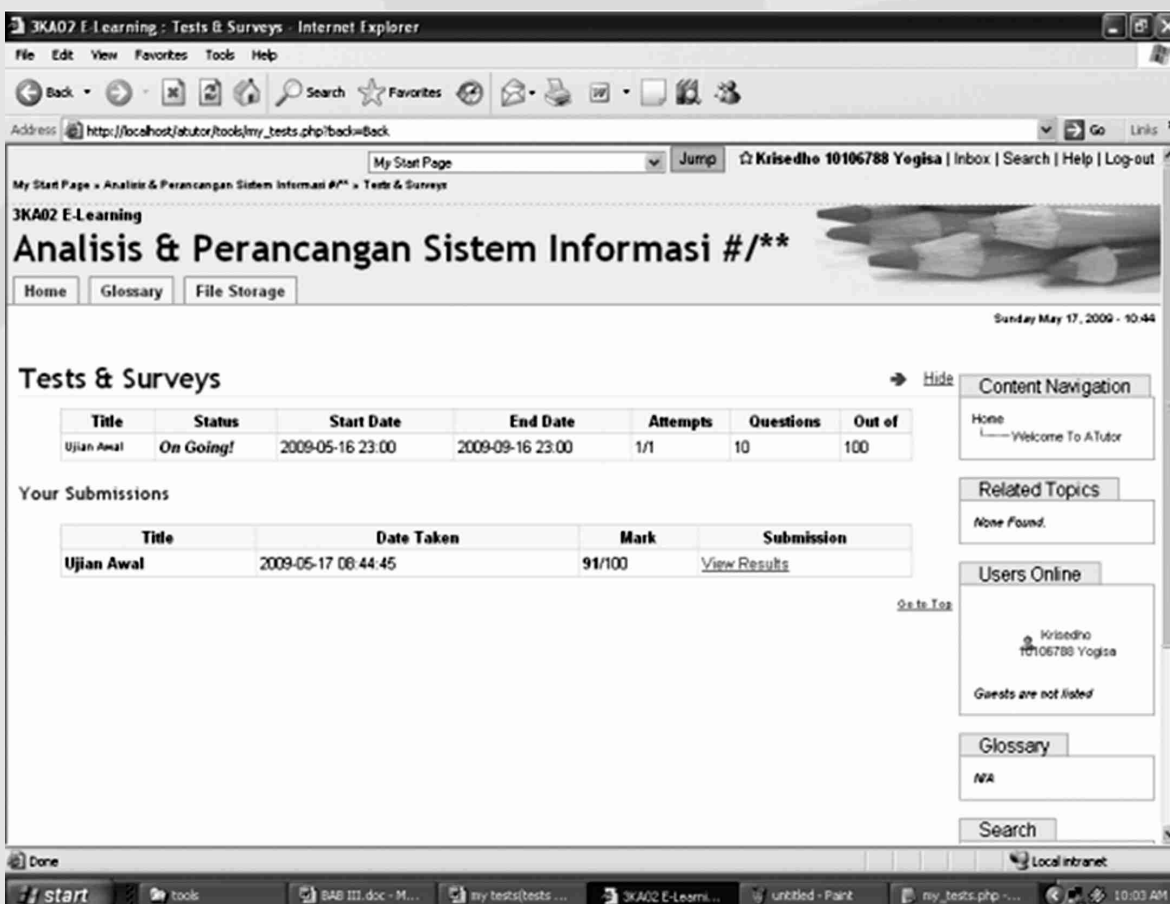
3KA07 E-Learning : Tests & Surveys - Internet Explorer

File Edit View Favorites Tools Help

Back Search Favorites

Address http://localhost/atutor/tools/my_tests.php?back=Back Go Links

My Start Page Jump ☆ Krisedho 10106788 Yogisa | Inbox | Search | Help | Log-out

My Start Page » Analisis & Perancangan Sistem Informasi #/** » Tests & Surveys

3KA02 E-Learning

Analisis & Perancangan Sistem Informasi #/**

Home Glossary File Storage

Sunday May 17, 2009 - 10:44

Tests & Surveys

Hide

| Title | Status | Start Date | End Date | Attempts | Questions | Out of |
|---|---|---|---|---|---|---|
| Ujian Awal | On Going! | 2009-05-16 23:00 | 2009-09-16 23:00 | 1/1 | 10 | 100 |

Your Submissions

| Title | Date Taken | Mark | Submission |
|---|---|---|---|
| Ujian Awal | 2009-05-17 08:44:45 | 91/100 | View Results |

Go to Top

Content Navigation

Home
Welcome To ATutor

Related Topics

None Found.

Users Online

Krisedho 10106788 Yogisa

Guests are not listed

Glossary

N/A

Search

Done Local intranet

start tools BAB III.doc - M... my tests(tests ... 3KA02 E-Learni... untitled - Paint my_tests.php -... 10:03 AM